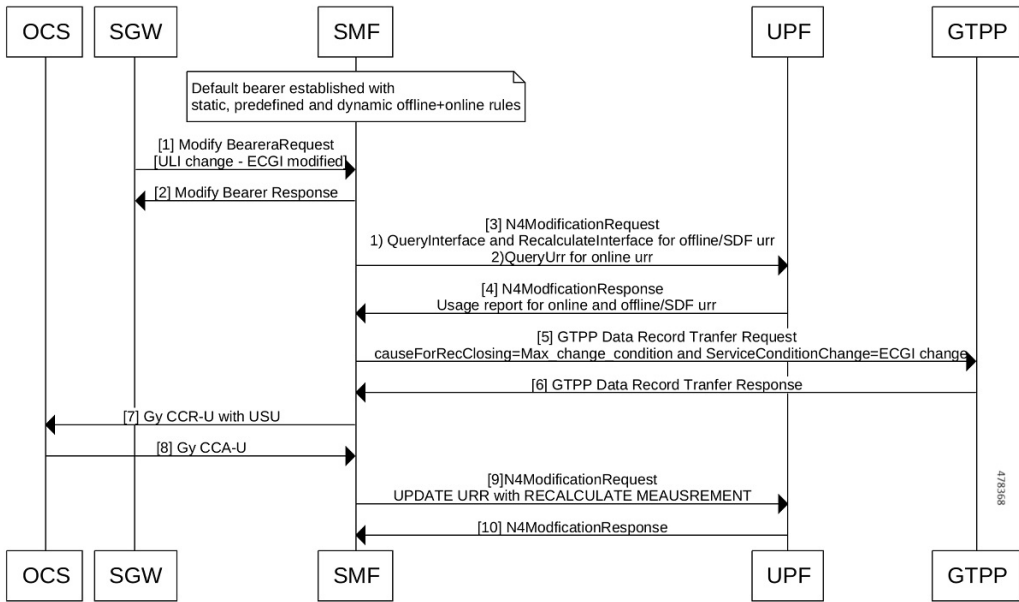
OCS SGW SMF UPF GTPP

Default bearer established with static, predefined and dynamic offline+online rules

[1] Modify BeareraRequest [ULI change - ECGI modified]

[2] Modify Bearer Response

[3] N4ModificationRequest
1) QueryInterface and RecalculateInterface for offline/SDF urr
2)QueryUrr for online urr

[4] N4ModficationResponse
Usage report for online and offline/SDF urr

[5] GTPP Data Record Tranfer Request
causeForRecClosing=Max_change_condition and ServiceConditionChange=ECGI change

[6] GTPP Data Record Tranfer Response

[7] Gy CCR-U with USU

[8] Gy CCA-U

[9]N4ModificationRequest
UPDATE URR with RECALCULATE MEAUSREMENT

[10] N4ModficationResponse

478368

OCS SGW SMF UPF GTPP